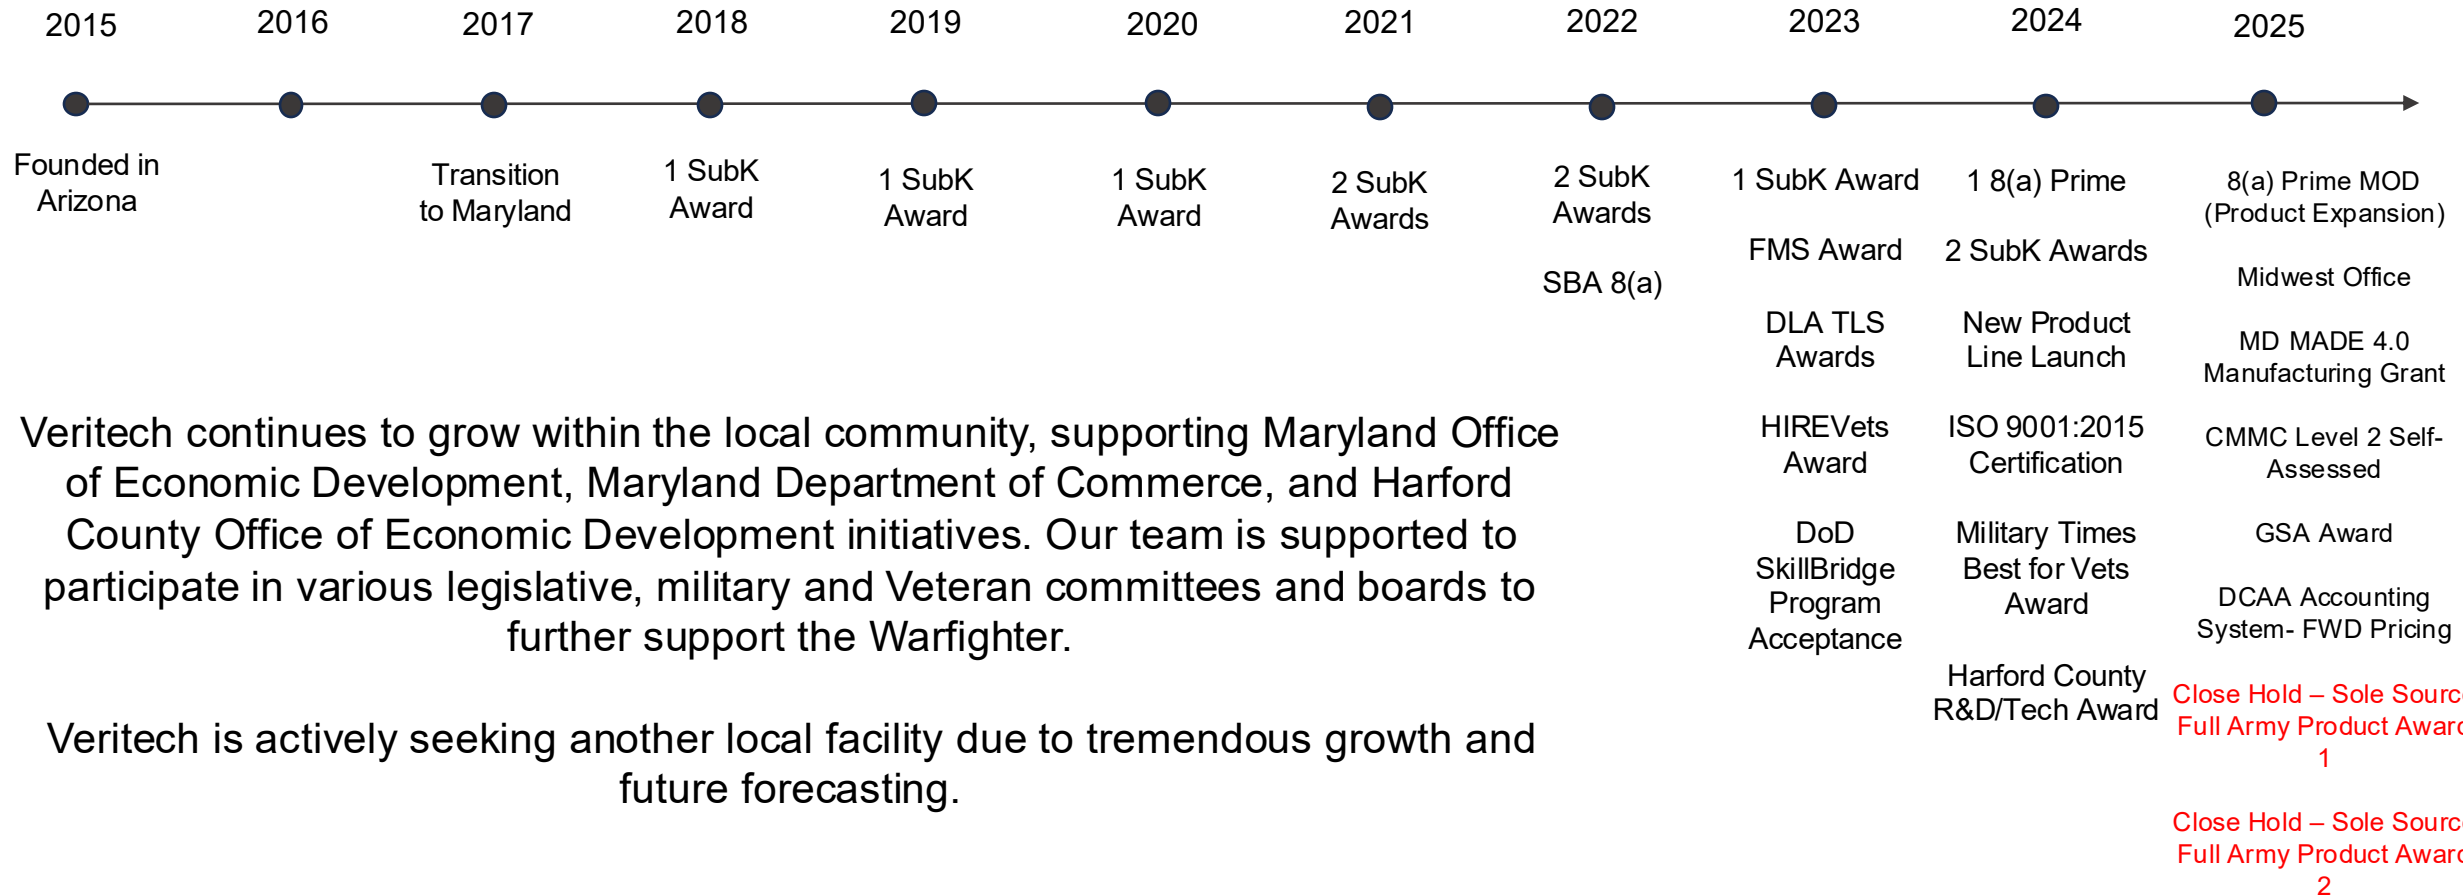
2015 2016 2017 2018 2019 2020 2021 2022 2023 2024 2025

Founded in Arizona

Transition to Maryland

1 SubK Award

1 SubK Award

1 SubK Award

2 SubK Awards

2 SubK Awards

SBA 8(a)

1 SubK Award

FMS Award

DLA TLS Awards

HIREVets Award

DoD SkillBridge Program Acceptance

1 8(a) Prime

2 SubK Awards

New Product Line Launch

ISO 9001:2015 Certification

Military Times Best for Vets Award

Harford County R&D/Tech Award

8(a) Prime MOD (Product Expansion)

Midwest Office

MD MADE 4.0 Manufacturing Grant

CMMC Level 2 Self-Assessed

GSA Award

DCAA Accounting System- FWD Pricing

Close Hold – Sole Sourc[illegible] Full Army Product Awar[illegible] 1

Close Hold – Sole Sourc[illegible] Full Army Product Awar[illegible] 2

Veritech continues to grow within the local community, supporting Maryland Office of Economic Development, Maryland Department of Commerce, and Harford County Office of Economic Development initiatives. Our team is supported to participate in various legislative, military and Veteran committees and boards to further support the Warfighter.

Veritech is actively seeking another local facility due to tremendous growth and future forecasting.